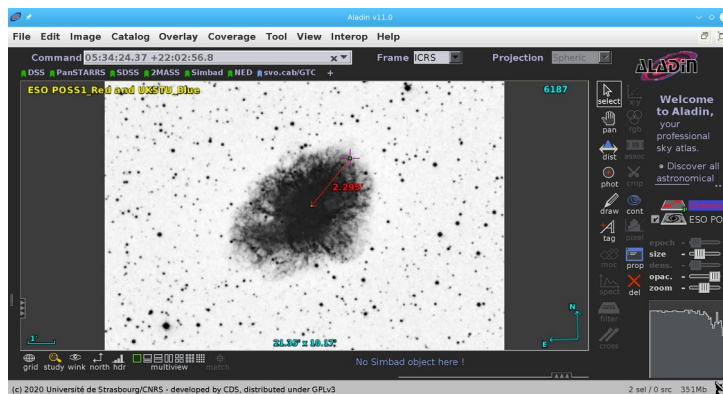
Aladin v11.0

File Edit Image Catalog Overlay Coverage Tool View Interop Help

Command 05:34:24.37 +22:02:56.8

Frame ICRS

Projection Spheric

DSS PanSTARRS SDSS 2MASS Simbad NED svo.cab/GTC +

ESO POSS1_Red and UKSTU_Blue

6187

2.293'

1

N

E

21.38' x 18.17'

No Simbad object here !

grid study wink north hdr multiview match

select xy pan rgb dist assoc phot crop draw cont tag pixel moc prop spect del filter cross

ALADIN

Welcome to Aladin, your professional sky atlas.

• Discover all astronomical

ESO PO

epoch size dens. opac. zoom

(c) 2020 Université de Strasbourg/CNRS - developed by CDS, distributed under GPLv3

2 sel / 0 src 351Mb